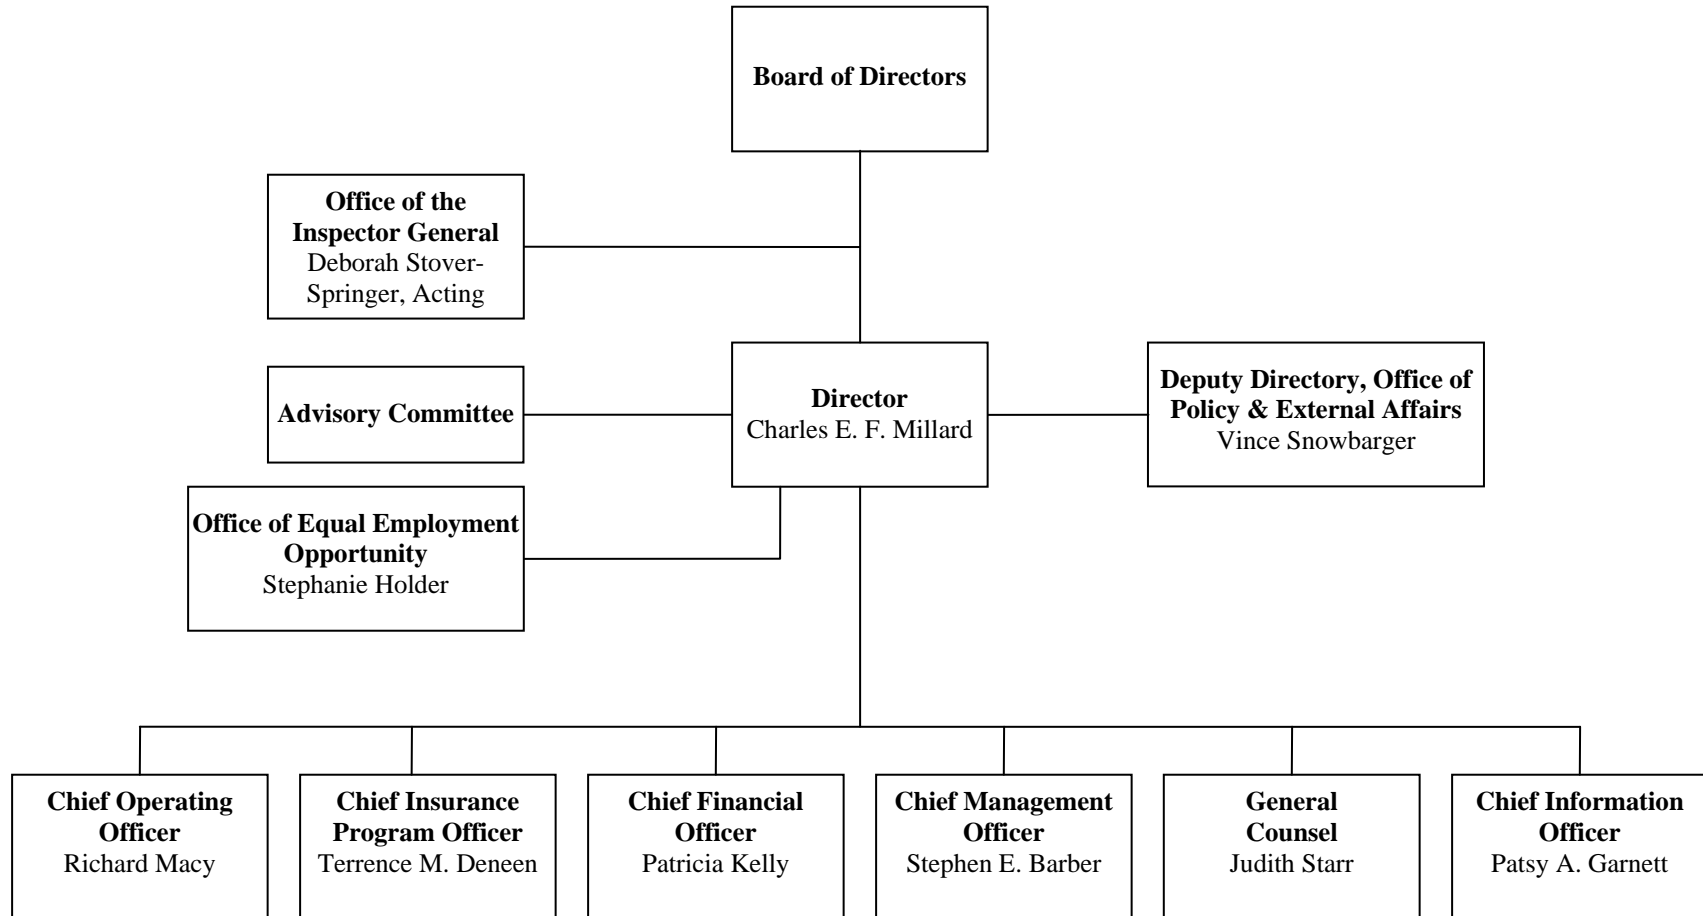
Board of Directors

Office of the Inspector General
Deborah Stover-Springer, Acting

Advisory Committee

Director
Charles E. F. Millard

Deputy Directory, Office of Policy & External Affairs
Vince Snowbarger

Office of Equal Employment Opportunity
Stephanie Holder

Chief Operating Officer
Richard Macy

Chief Insurance Program Officer
Terrence M. Deneen

Chief Financial Officer
Patricia Kelly

Chief Management Officer
Stephen E. Barber

General Counsel
Judith Starr

Chief Information Officer
Patsy A. Garnett